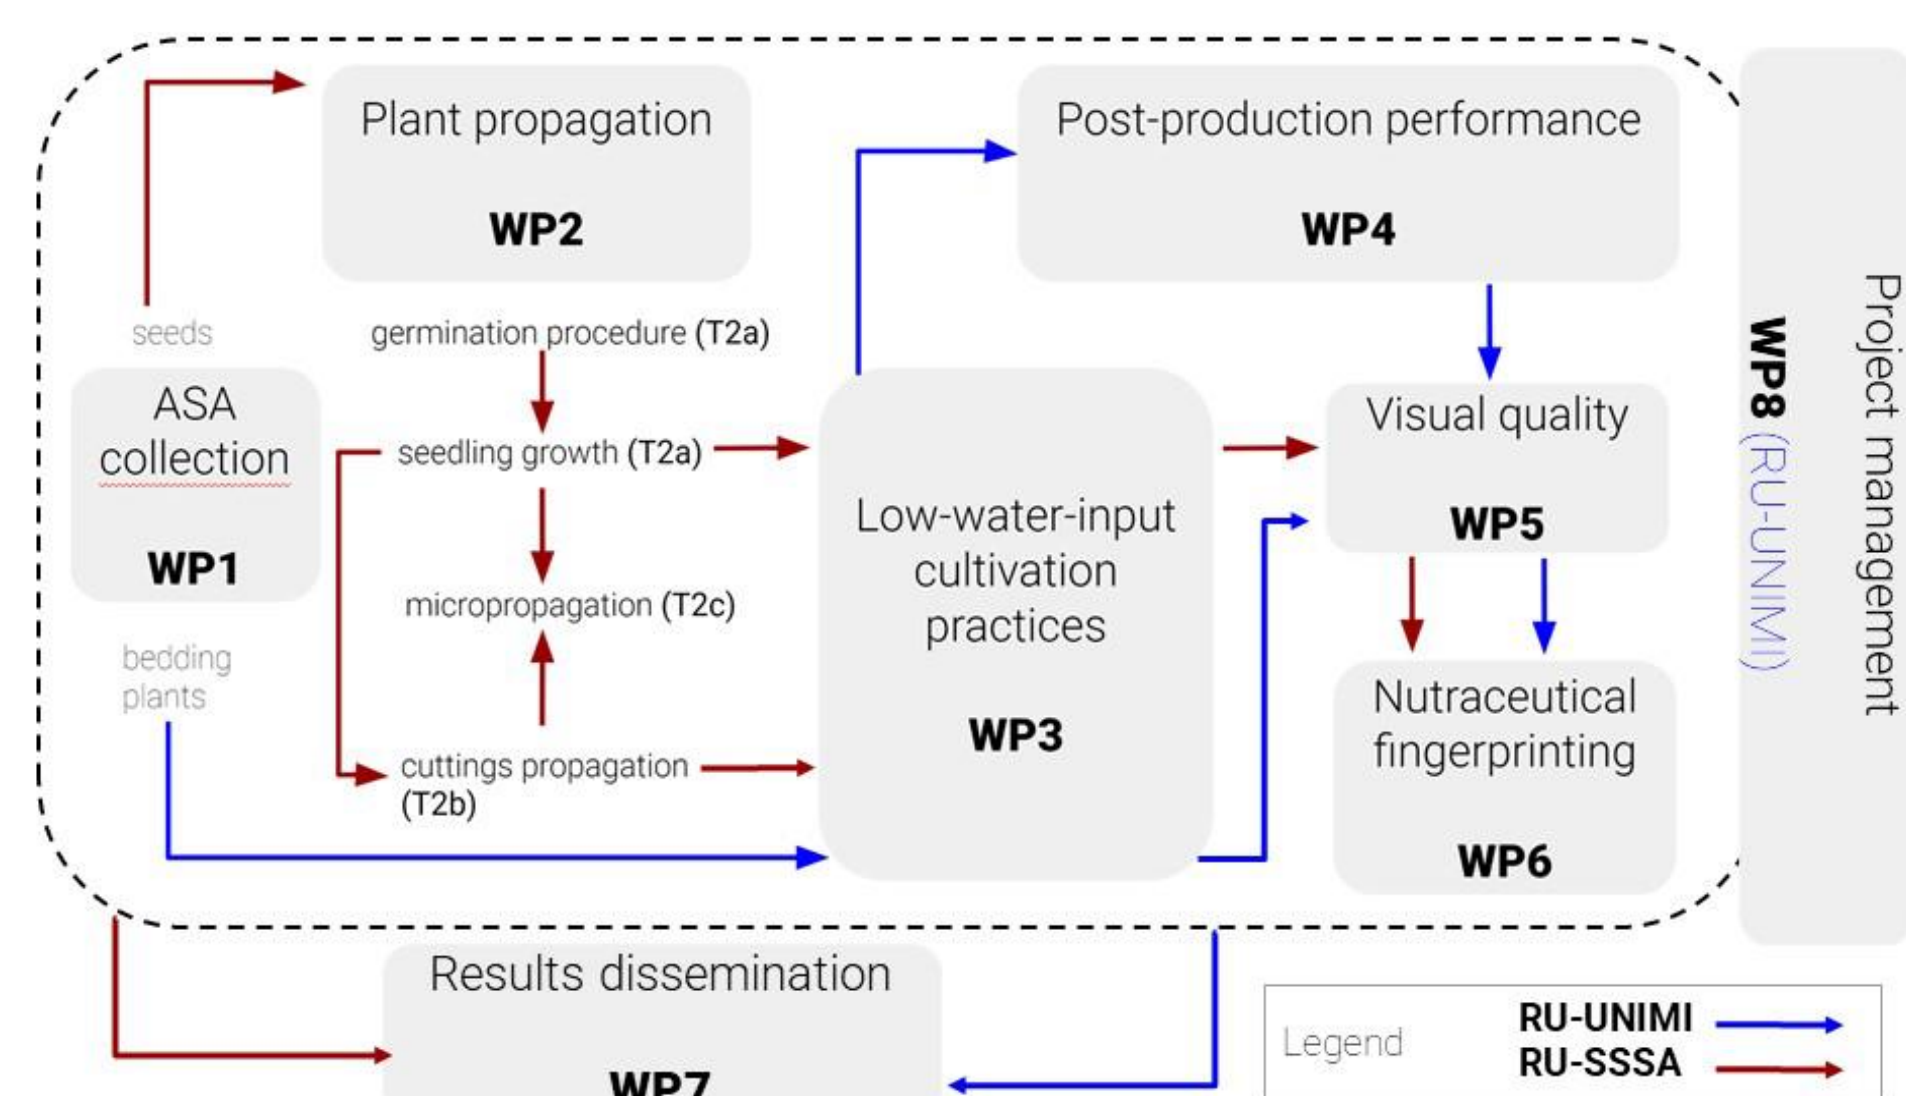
Plant propagation

WP2

Post-production performance

WP4

seeds

germination procedure (T2a)

ASA collection

WP1

seedling growth (T2a)

Low-water-input cultivation practices

WP3

Visual quality

WP5

micropropagation (T2c)

bedding plants

cuttings propagation (T2b)

Nutraceutical fingerprinting

WP6

WP8 (RU-UNIMI)

Project management

Results dissemination

WP7

Legend

RU-UNIMI

RU-SSSA